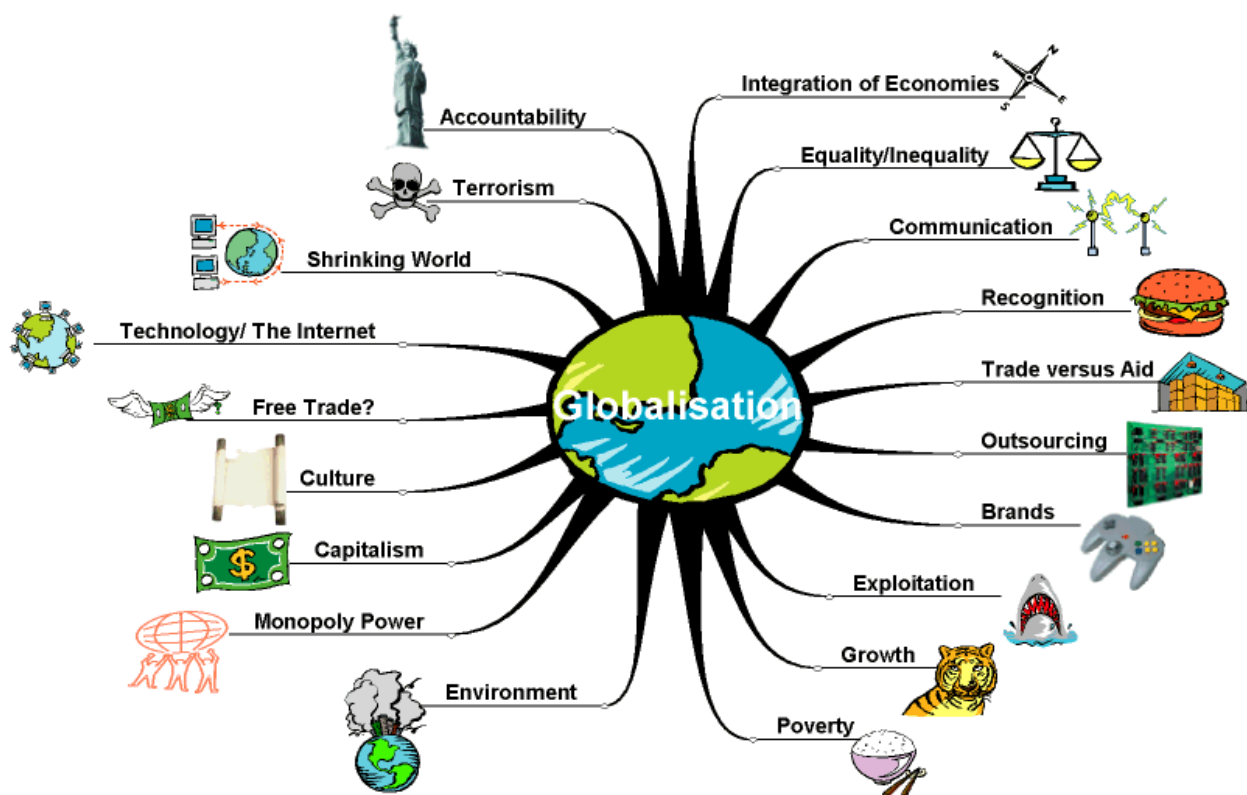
Globalisation

Accountability

Terrorism

Shrinking World

Technology/ The Internet

Free Trade?

Culture

Capitalism

Monopoly Power

Environment

Integration of Economies

Equality/Inequality

Communication

Recognition

Trade versus Aid

Outsourcing

Brands

Exploitation

Growth

Poverty

$